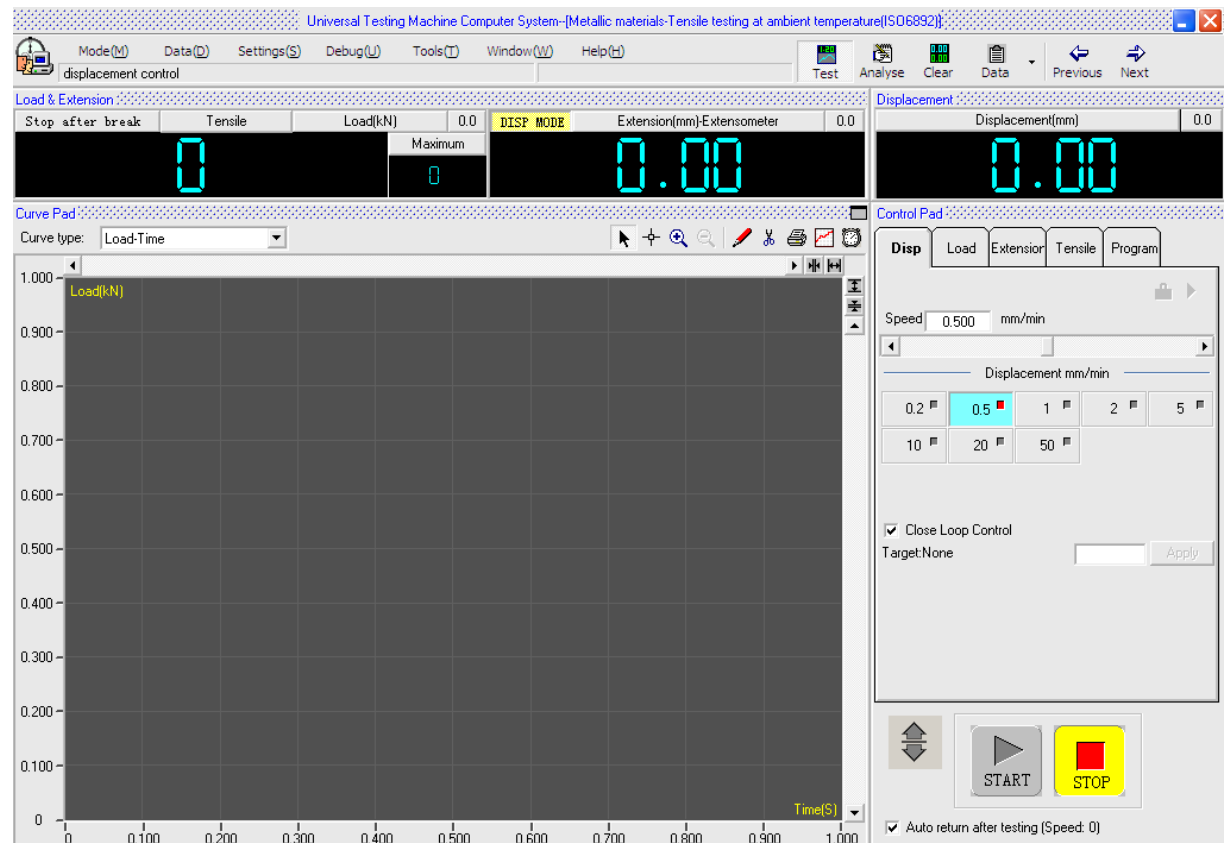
Universal Testing Machine Computer System--[Metallic materials-Tensile testing at ambient temperature(ISO6892)]

Mode(M) Data(D) Settings(S) Debug(U) Tools(T) Window(W) Help(H)

displacement control

Test Analyse Clear Data Previous Next

Load & Extension

Stop after break | Tensile | Load(kN) | 0.0

0

Maximum

0

DISP MODE | Extension(mm)-Extensometer | 0.0

0.00

Displacement

Displacement(mm) | 0.0

0.00

Curve Pad

Curve type: Load-Time

Load(kN)

1.000
0.900
0.800
0.700
0.600
0.500
0.400
0.300
0.200
0.100
0

Time(S)

0 0.100 0.200 0.300 0.400 0.500 0.600 0.700 0.800 0.900 1.000

Control Pad

Disp | Load | Extension | Tensile | Program

Speed 0.500 mm/min

Displacement mm/min

| 0.2 | 0.5 | 1 | 2 | 5 |
|---|---|---|---|---|
| 10 | 20 | 50 | | |

Close Loop Control

Target:None

Apply

START

STOP

Auto return after testing (Speed: 0)